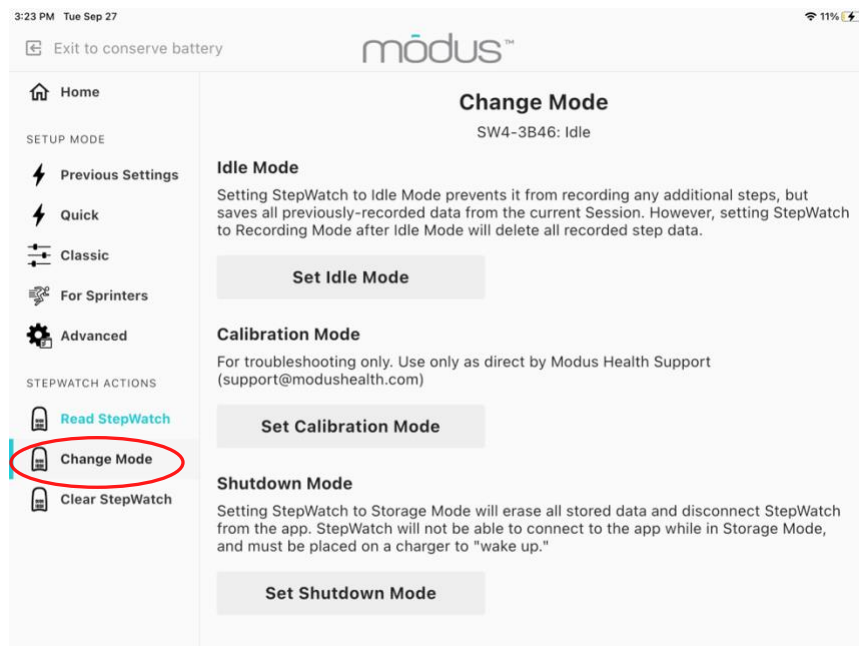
3:23 PM Tue Sep 27

11%

Exit to conserve battery

mōdus™

Home

SETUP MODE

Previous Settings

Quick

Classic

For Sprinters

Advanced

STEPWATCH ACTIONS

Read StepWatch

Change Mode

Clear StepWatch

Change Mode

SW4-3B46: Idle

Idle Mode

Setting StepWatch to Idle Mode prevents it from recording any additional steps, but saves all previously-recorded data from the current Session. However, setting StepWatch to Recording Mode after Idle Mode will delete all recorded step data.

Set Idle Mode

Calibration Mode

For troubleshooting only. Use only as direct by Modus Health Support (support@modushealth.com)

Set Calibration Mode

Shutdown Mode

Setting StepWatch to Storage Mode will erase all stored data and disconnect StepWatch from the app. StepWatch will not be able to connect to the app while in Storage Mode, and must be placed on a charger to "wake up."

Set Shutdown Mode